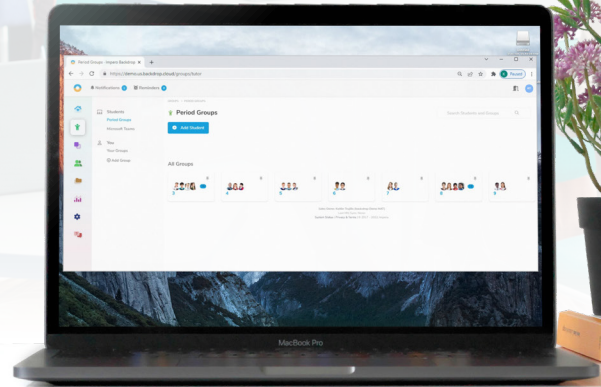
Period Groups - Impero Backdrop

https://demo.us.backdrop.cloud/groups/index

Notifications

Reminders

Paused

Students

Period Groups

Microsoft Teams

You

Your Groups

Add Group

Period Groups

Add Student

Search Students and Groups

All Groups

MacBook Pro